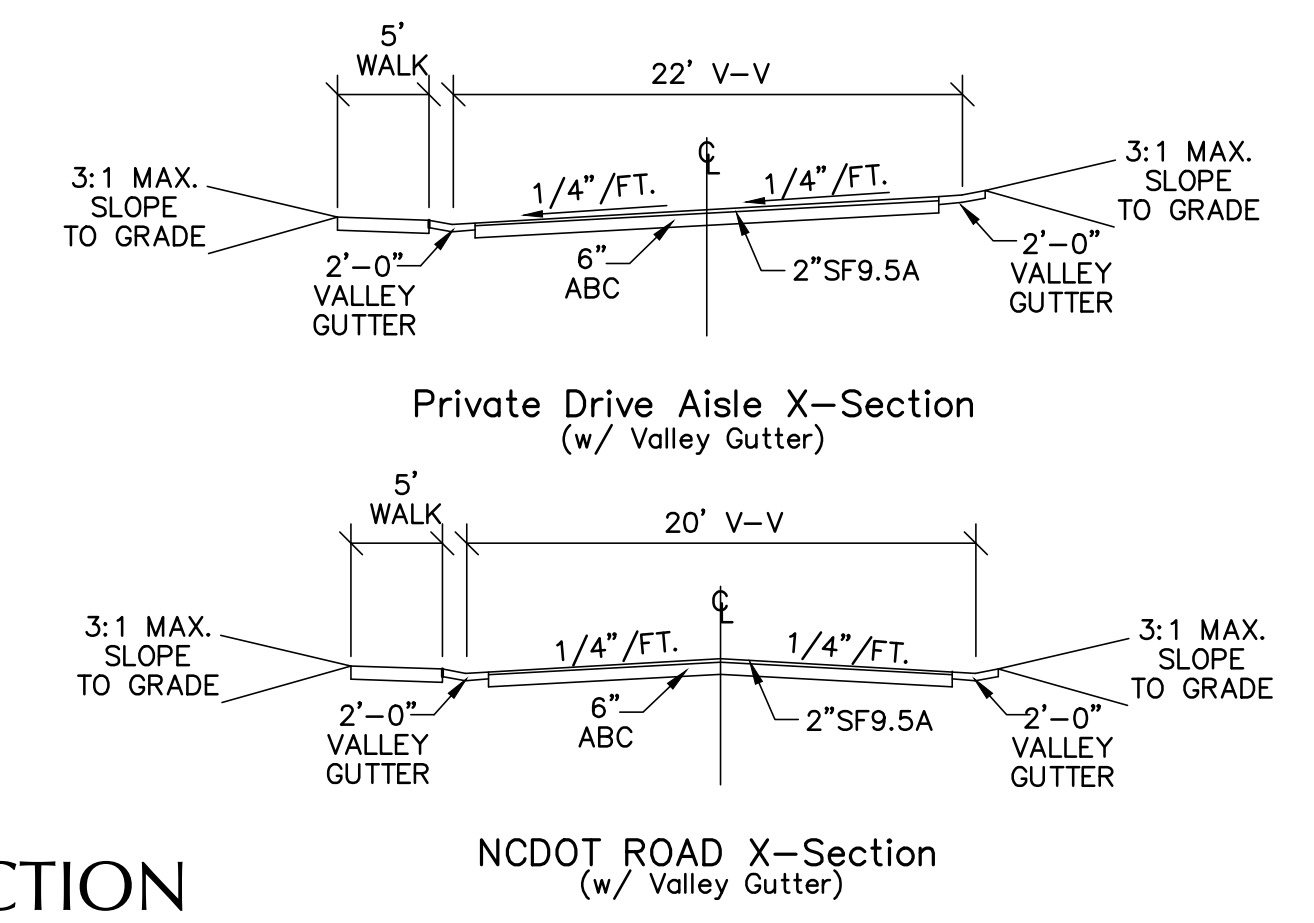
5'
WALK

22' V–V

℄

3:1 MAX.
SLOPE
TO GRADE

1/4"/FT.

1/4"/FT.

3:1 MAX.
SLOPE
TO GRADE

2'–0"
VALLEY
GUTTER

6"
ABC

2"SF9.5A

2'–0"
VALLEY
GUTTER

Private Drive Aisle X–Section
(w/ Valley Gutter)

5'
WALK

20' V–V

℄

3:1 MAX.
SLOPE
TO GRADE

1/4"/FT.

1/4"/FT.

3:1 MAX.
SLOPE
TO GRADE

2'–0"
VALLEY
GUTTER

6"
ABC

2"SF9.5A

2'–0"
VALLEY
GUTTER

CTION

NCDOT ROAD X–Section
(w/ Valley Gutter)